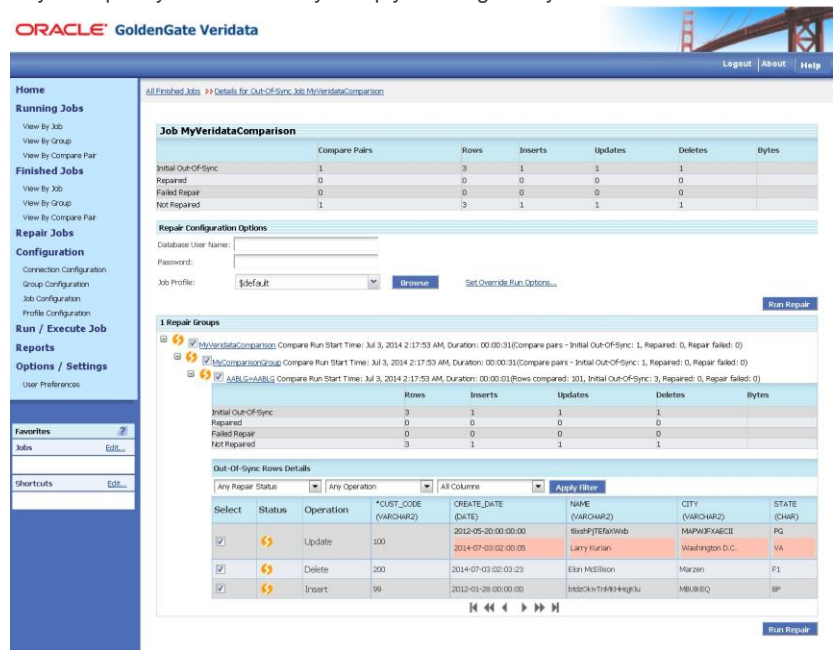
ORACLE GoldenGate Veridata

Logout | About | Help

Home
Running Jobs
View By Job
View By Group
View By Compare Pair
Finished Jobs
View By Job
View By Group
View By Compare Pair
Repair Jobs
Configuration
Connection Configuration
Group Configuration
Job Configuration
Profile Configuration
Run / Execute Job
Reports
Options / Settings
User Preferences

Favorites ?
Jobs Edit...

Shortcuts Edit...

All Finished Jobs >> Details for Out-Of-Sync Job MyVeridataComparison

Job MyVeridataComparison

| | Compare Pairs | Rows | Inserts | Updates | Deletes | Bytes |
|---|---|---|---|---|---|---|
| Initial Out-Of-Sync | 1 | 3 | 1 | 1 | 1 | |
| Repaired | 0 | 0 | 0 | 0 | 0 | |
| Failed Repair | 0 | 0 | 0 | 0 | 0 | |
| Not Repaired | 1 | 3 | 1 | 1 | 1 | |

Repair Configuration Options
Database User Name:
Password:
Job Profile: $default Browse Set Override Run Options...

Run Repair

1 Repair Groups

MyVeridataComparison Compare Run Start Time: Jul 3, 2014 2:17:53 AM, Duration: 00:00:31(Compare pairs - Initial Out-Of-Sync: 1, Repaired: 0, Repair failed: 0)
MyComparisonGroup Compare Run Start Time: Jul 3, 2014 2:17:53 AM, Duration: 00:00:31(Compare pairs - Initial Out-Of-Sync: 1, Repaired: 0, Repair failed: 0)
AABLG=AABLG Compare Run Start Time: Jul 3, 2014 2:17:53 AM, Duration: 00:00:01(Rows compared: 101, Initial Out-Of-Sync: 3, Repaired: 0, Repair failed: 0)

| | Rows | Inserts | Updates | Deletes | Bytes |
|---|---|---|---|---|---|
| Initial Out-Of-Sync | 3 | 1 | 1 | 1 | |
| Repaired | 0 | 0 | 0 | 0 | |
| Failed Repair | 0 | 0 | 0 | 0 | |
| Not Repaired | 3 | 1 | 1 | 1 | |

Out-Of-Sync Rows Details
Any Repair Status | Any Operation | All Columns | Apply Filter

| Select | Status | Operation | *CUST_CODE (VARCHAR2) | CREATE_DATE (DATE) | NAME (VARCHAR2) | CITY (VARCHAR2) | STATE (CHAR) |
|---|---|---|---|---|---|---|---|
| | | Update | 100 | 2012-05-20-00:00:00<br>2014-07-03-02:00:05 | tlixshPjTEfaXWxb<br>Larry Kurian | MAPWJFXAECII<br>Washington D.C. | PQ<br>VA |
| | | Delete | 200 | 2014-07-03-02:03:23 | Elon McEllison | Marzen | F1 |
| | | Insert | 99 | 2012-01-28-00:00:00 | btdzOkwTnMKHHqKlu | MBUIKEQ | BP |

Run Repair